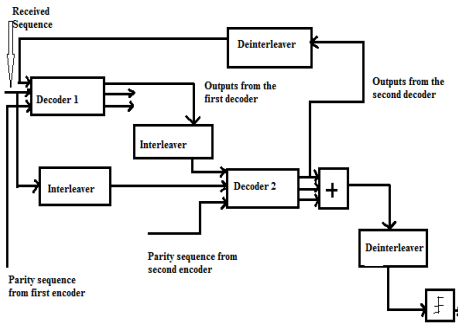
Received Sequence

Deinterleaver

Decoder 1

Outputs from the first decoder

Outputs from the second decoder

Interleaver

Interleaver

Decoder 2

+

Parity sequence from second encoder

Deinterleaver

Parity sequence from first encoder